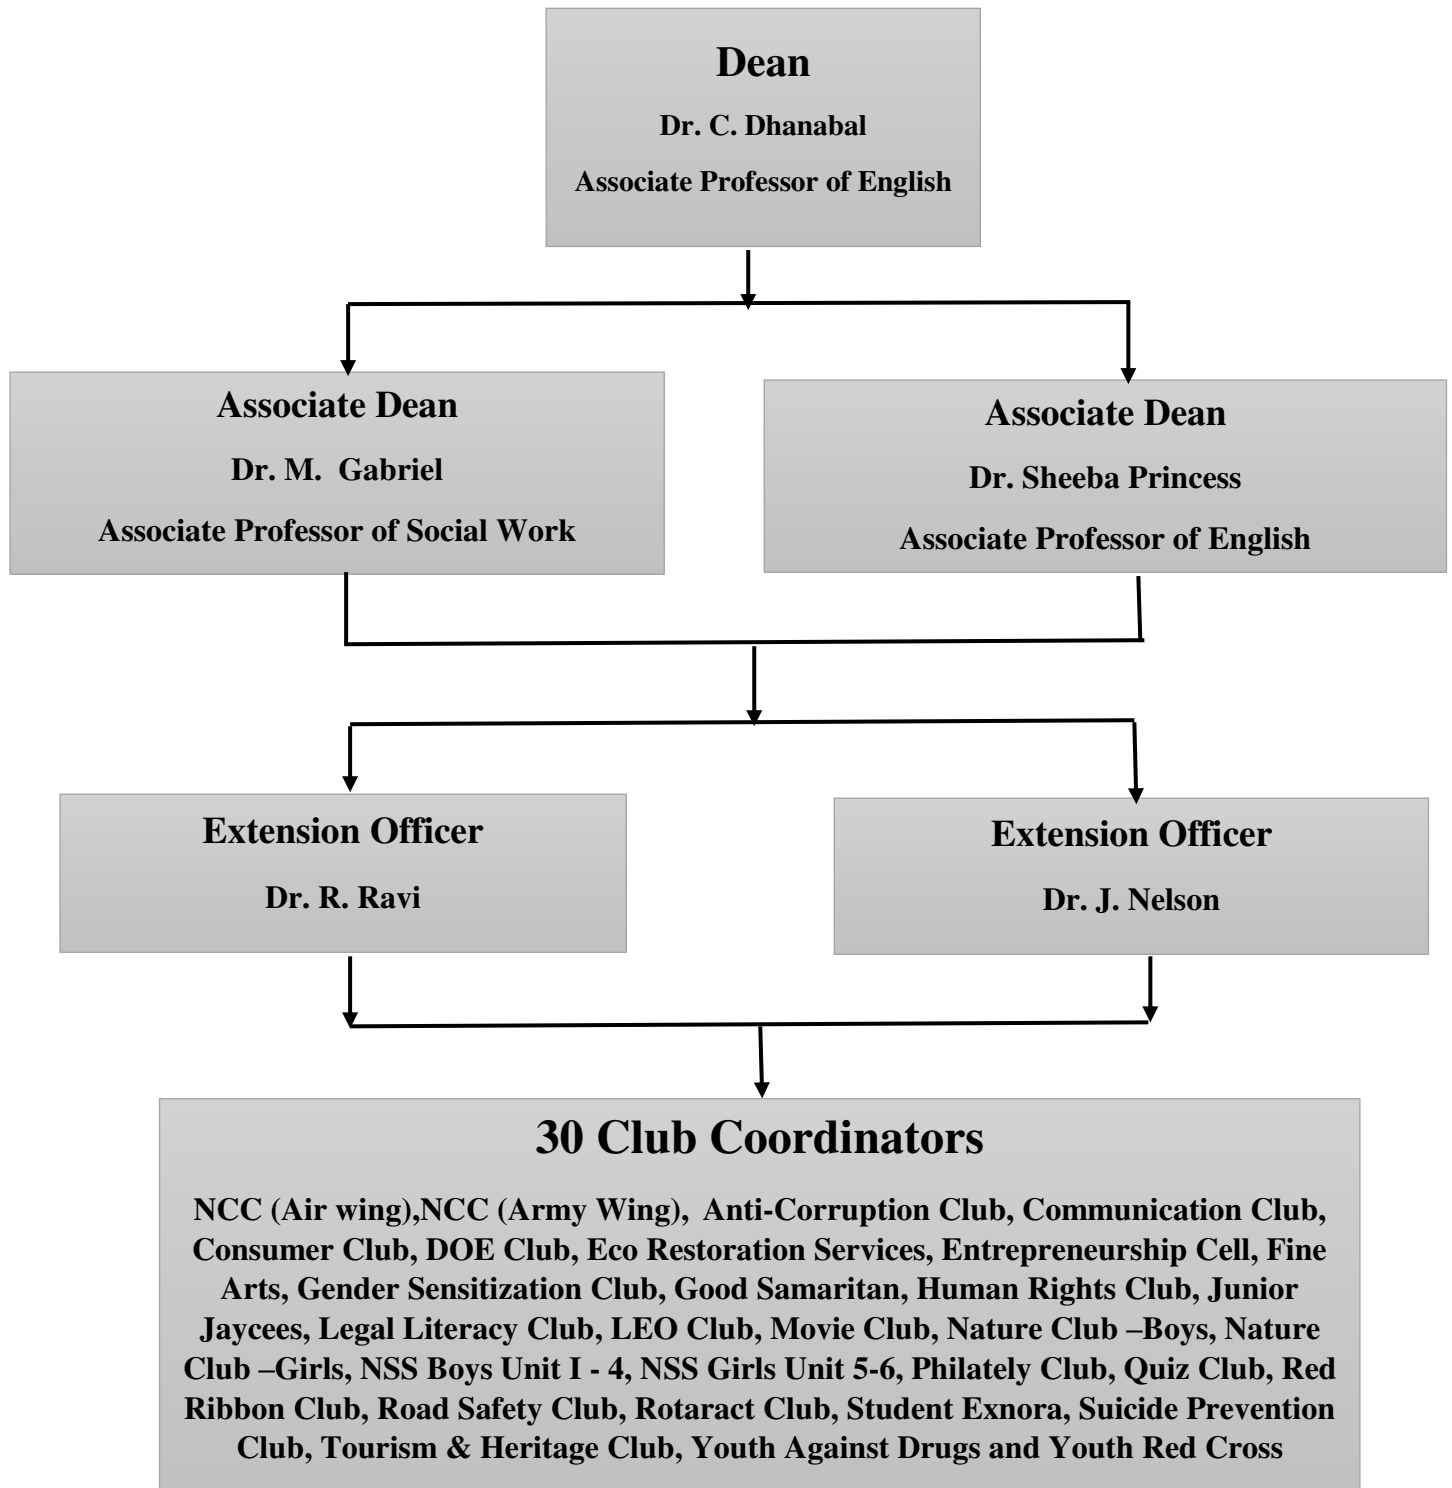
Dean
Dr. C. Dhanabal
Associate Professor of English

Associate Dean
Dr. M. Gabriel
Associate Professor of Social Work

Associate Dean
Dr. Sheeba Princess
Associate Professor of English

Extension Officer
Dr. R. Ravi

Extension Officer
Dr. J. Nelson

30 Club Coordinators
NCC (Air wing),NCC (Army Wing), Anti-Corruption Club, Communication Club, Consumer Club, DOE Club, Eco Restoration Services, Entrepreneurship Cell, Fine Arts, Gender Sensitization Club, Good Samaritan, Human Rights Club, Junior Jaycees, Legal Literacy Club, LEO Club, Movie Club, Nature Club –Boys, Nature Club –Girls, NSS Boys Unit I - 4, NSS Girls Unit 5-6, Philately Club, Quiz Club, Red Ribbon Club, Road Safety Club, Rotaract Club, Student Exnora, Suicide Prevention Club, Tourism & Heritage Club, Youth Against Drugs and Youth Red Cross